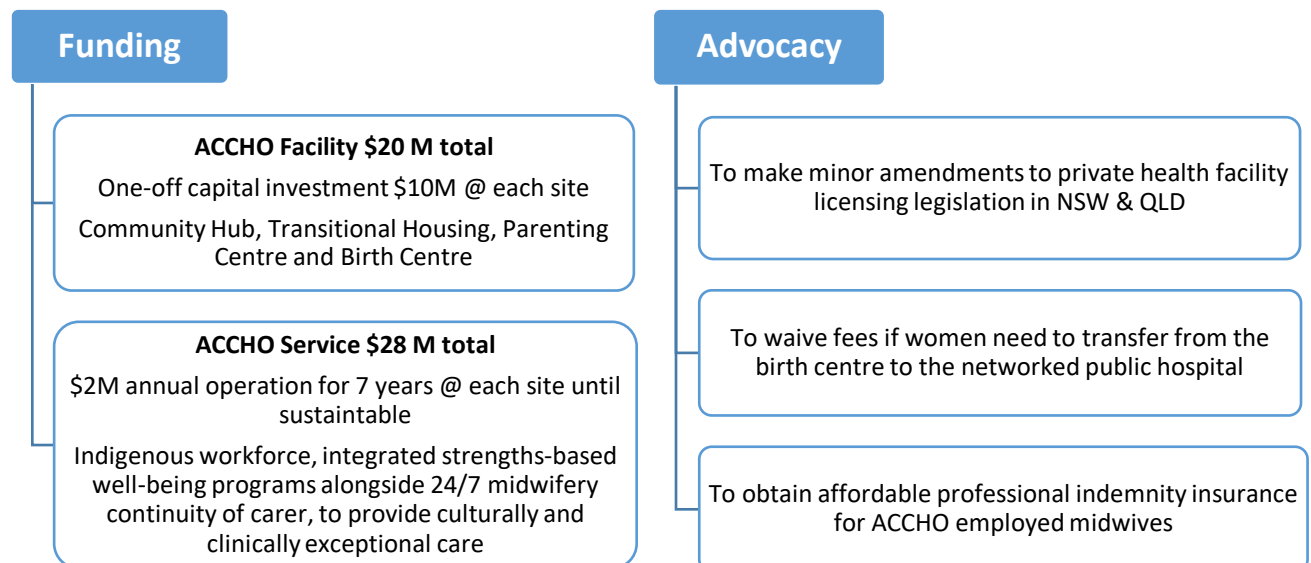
Funding

ACCHO Facility \$20 M total

One-off capital investment \$10M @ each site

Community Hub, Transitional Housing, Parenting Centre and Birth Centre

ACCHO Service \$28 M total

\$2M annual operation for 7 years @ each site until sustaintable

Indigenous workforce, integrated strengths-based well-being programs alongside 24/7 midwifery continuity of carer, to provide culturally and clinically exceptional care

Advocacy

To make minor amendments to private health facility licensing legislation in NSW & QLD

To waive fees if women need to transfer from the birth centre to the networked public hospital

To obtain affordable professional indemnity insurance for ACCHO employed midwives